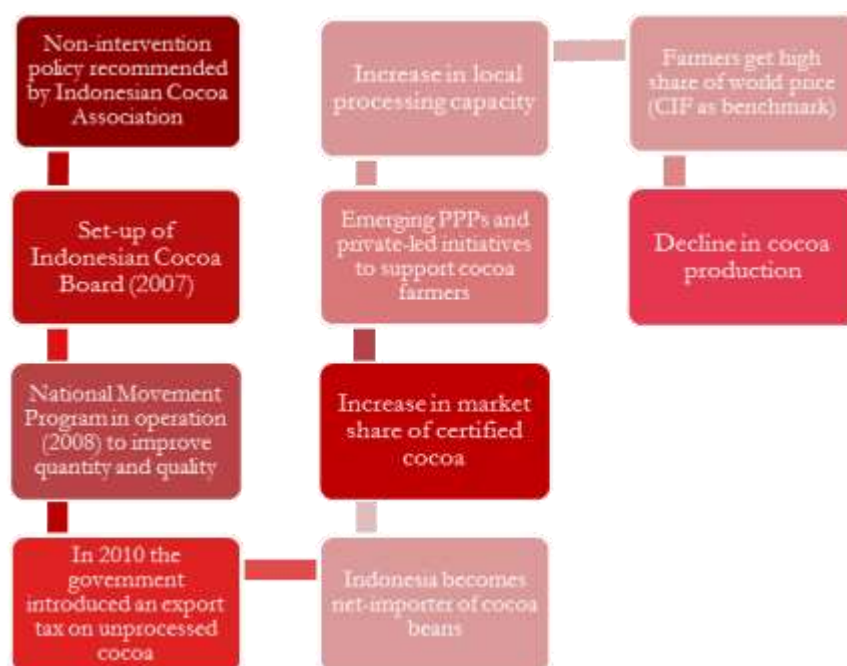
Non-intervention policy recommended by Indonesian Cocoa Association

Set-up of Indonesian Cocoa Board (2007)

National Movement Program in operation (2008) to improve quantity and quality

In 2010 the government introduced an export tax on unprocessed cocoa

Indonesia becomes net-importer of cocoa beans

Increase in market share of certified cocoa

Emerging PPPs and private-led initiatives to support cocoa farmers

Increase in local processing capacity

Farmers get high share of world price (CIF as benchmark)

Decline in cocoa production